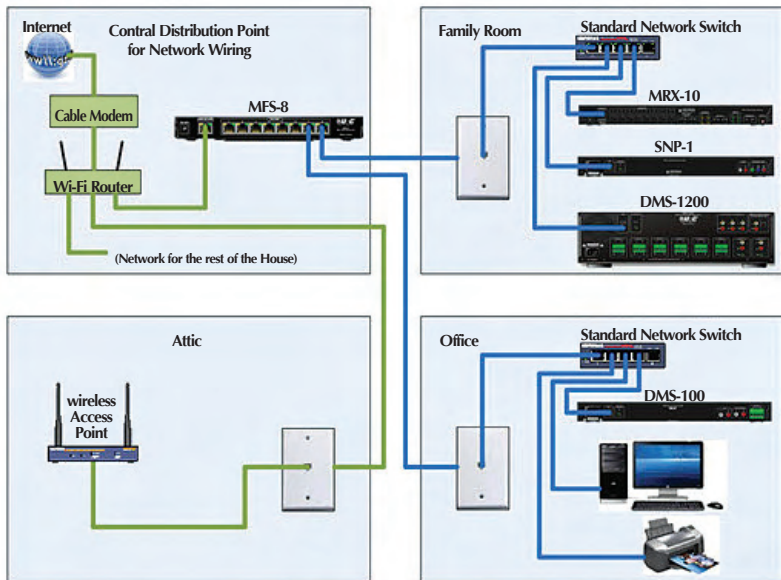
Internet

Contral Distribution Point for Network Wiring

Cable Modem

MFS-8

Wi-Fi Router

(Network for the rest of the House)

Family Room

Standard Network Switch

MRX-10

SNP-1

DMS-1200

Attic

wireless Access Point

Office

Standard Network Switch

DMS-100